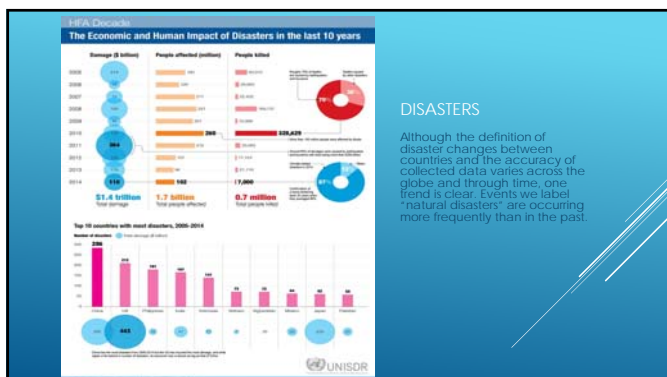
HFA Decade

The Economic and Human Impact of Disasters in the last 10 years

Damage ($ billion)

People affected (million)

People killed

2005

2006

2007

2008

2009

2010

2011

2012

2013

2014

364

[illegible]

260

320,629

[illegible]

7,000

$1.4 trillion

Total damage

1.7 billion

Total people affected

0.7 million

Total people killed

Top 10 countries with most disasters, 2005-2014

Number of disasters

286

China

USA

Philippines

India

Indonesia

Vietnam

Afghanistan

Mexico

Japan

Pakistan

443

UNISDR

DISASTERS

Although the definition of disaster changes between countries and the accuracy of collected data varies across the globe and through time, one trend is clear. Events we label "natural disasters" are occurring more frequently than in the past.